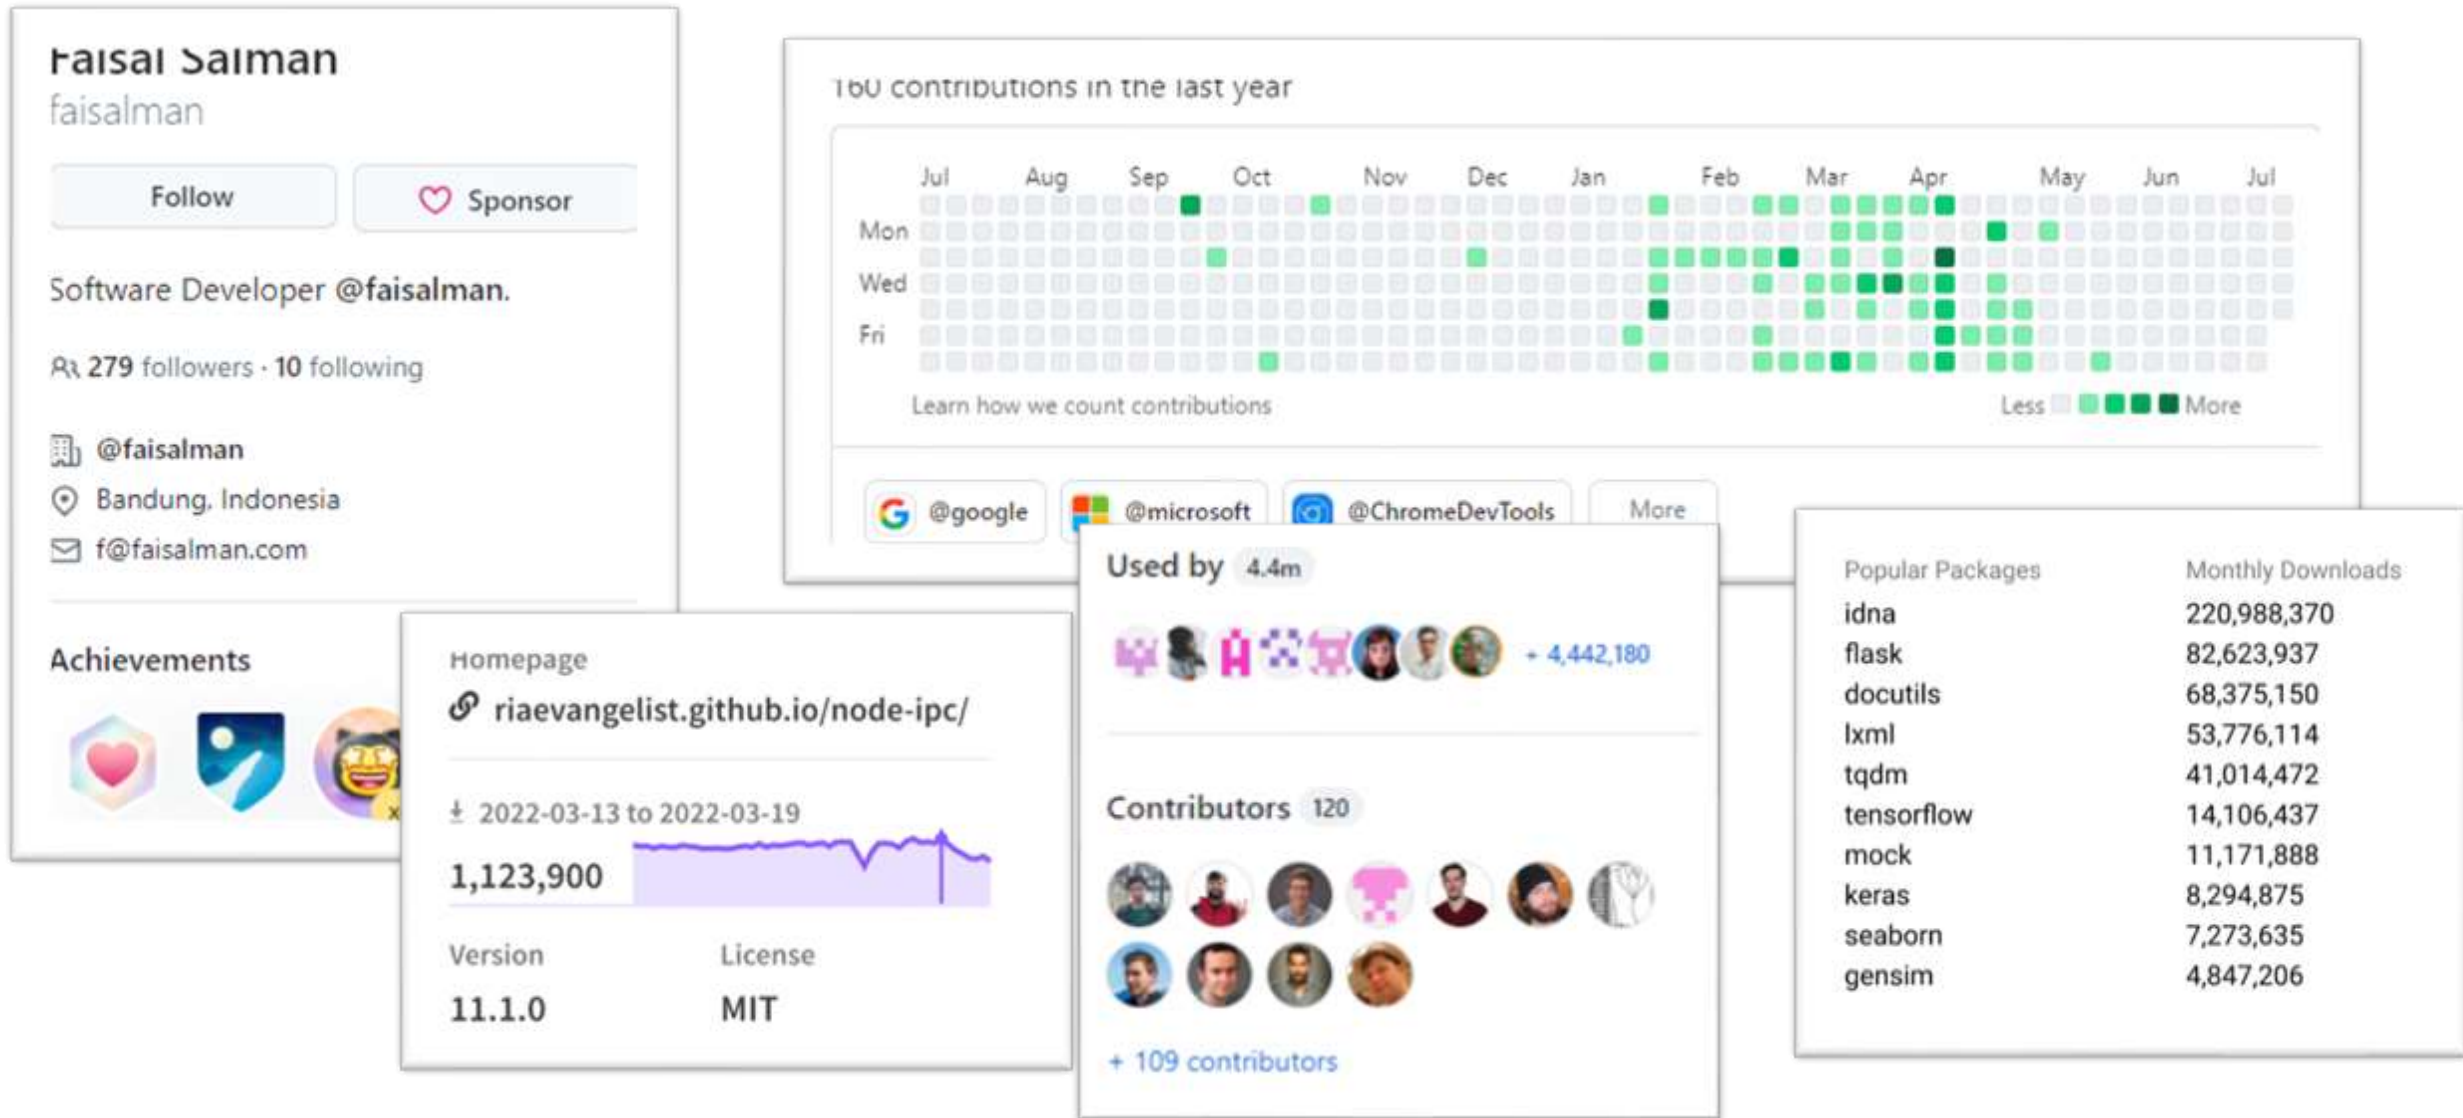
Faisal Salman
faisalman

Follow
Sponsor

Software Developer @faisalman.

279 followers · 10 following

@faisalman
Bandung, Indonesia
f@faisalman.com

Achievements

160 contributions in the last year

Jul Aug Sep Oct Nov Dec Jan Feb Mar Apr May Jun Jul
Mon
Wed
Fri

Learn how we count contributions
Less More

@google
@microsoft
@ChromeDevTools
More

Homepage
riaevangelist.github.io/node-ipc/

2022-03-13 to 2022-03-19
1,123,900

Version
11.1.0

License
MIT

Used by 4.4m
+ 4,442,180

Contributors 120
+ 109 contributors

| Popular Packages | Monthly Downloads |
|---|---|
| idna | 220,988,370 |
| flask | 82,623,937 |
| docutils | 68,375,150 |
| lxml | 53,776,114 |
| tqdm | 41,014,472 |
| tensorflow | 14,106,437 |
| mock | 11,171,888 |
| keras | 8,294,875 |
| seaborn | 7,273,635 |
| gensim | 4,847,206 |